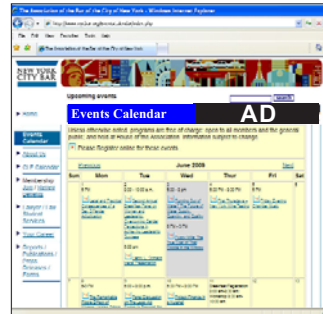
The Association of the Bar of the City of New York - Windows Internet Explorer

File Edit View Favorites Tools Help

The Association of the Bar of the City of New York

NEW YORK CITY BAR

Upcoming events

Search

Events Calendar

AD

Unless otherwise noted, programs are free of charge, open to all members and the general public, and held at House of the Association. Information subject to change.

Please Register online for these events.

Home

Events Calendar

About Us

CLE Calendar

Membership

Lawyer Referral Services

Reports / Publications / Press Releases / Forms

Previous

June 2008

Next

| Sun | Mon | Tue | Wed | Thur | Fri | Sat |
|---|---|---|---|---|---|---|
| 1 | 2 | 3 | 4 | 5 | 6 | 7 |
| 8 | 9 | 10 | 11 | 12 | 13 | 14 |